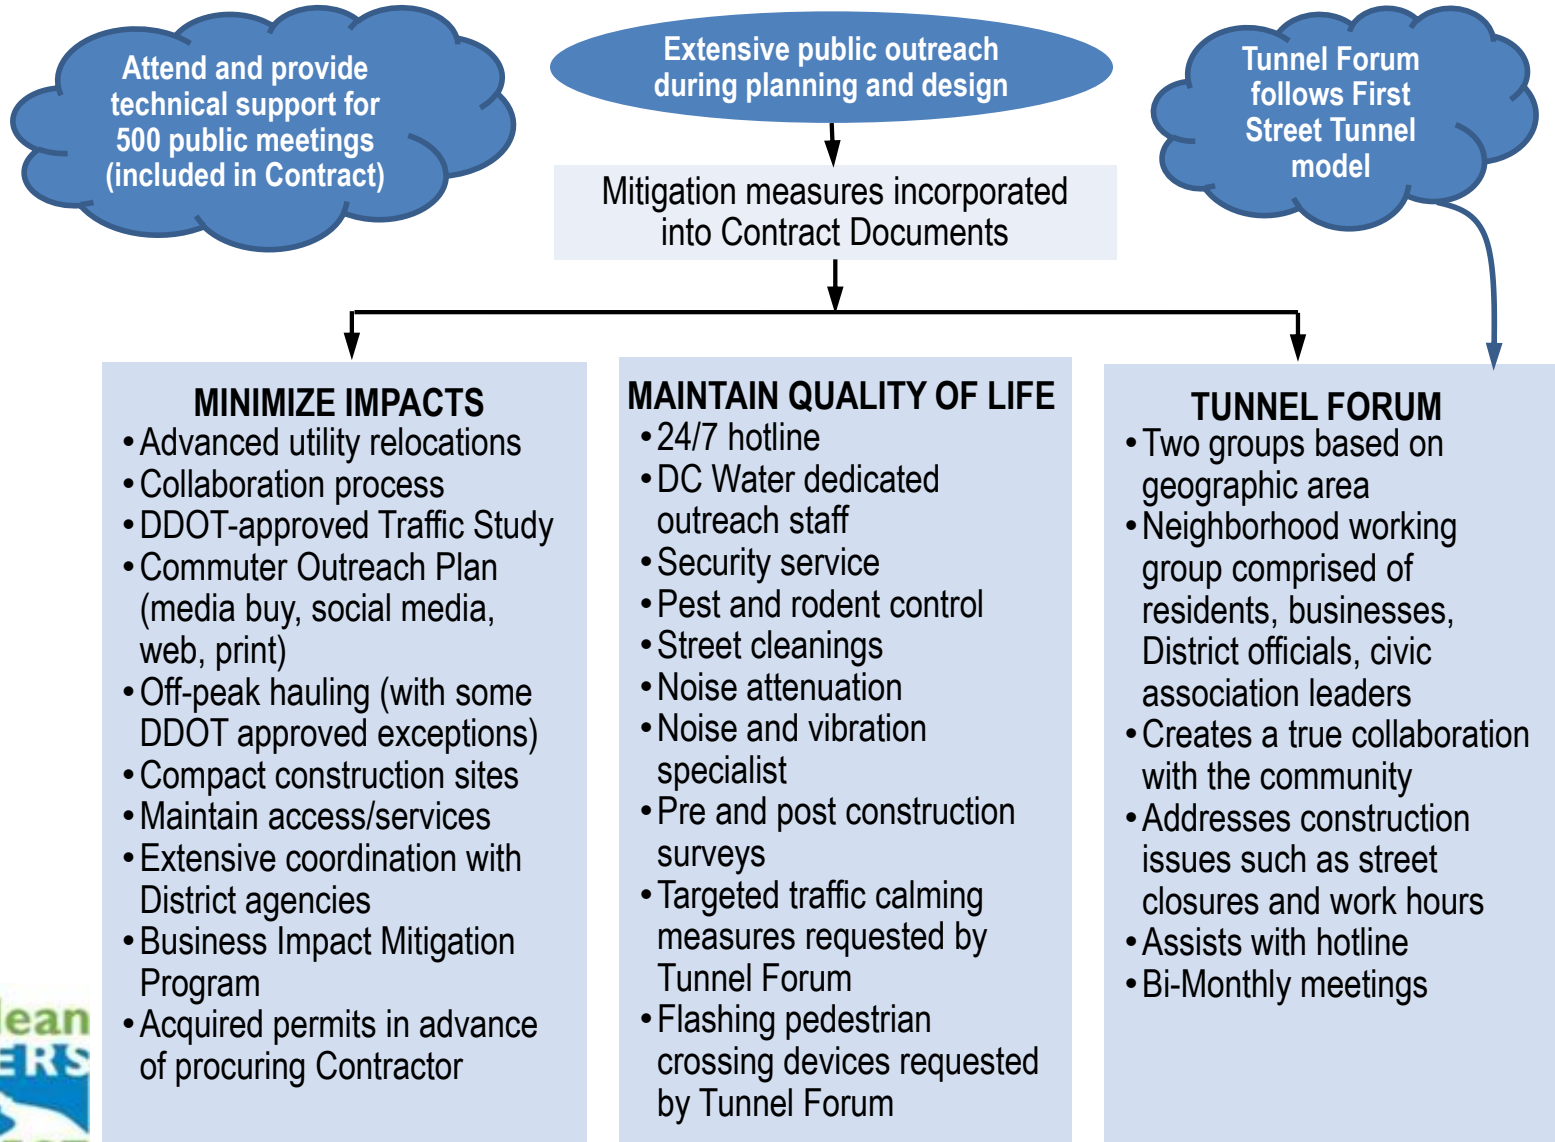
Attend and provide technical support for 500 public meetings (included in Contract)

Extensive public outreach during planning and design

Tunnel Forum follows First Street Tunnel model

Mitigation measures incorporated into Contract Documents

MINIMIZE IMPACTS
• Advanced utility relocations
• Collaboration process
• DDOT-approved Traffic Study
• Commuter Outreach Plan (media buy, social media, web, print)
• Off-peak hauling (with some DDOT approved exceptions)
• Compact construction sites
• Maintain access/services
• Extensive coordination with District agencies
• Business Impact Mitigation Program
• Acquired permits in advance of procuring Contractor

MAINTAIN QUALITY OF LIFE
• 24/7 hotline
• DC Water dedicated outreach staff
• Security service
• Pest and rodent control
• Street cleanings
• Noise attenuation
• Noise and vibration specialist
• Pre and post construction surveys
• Targeted traffic calming measures requested by Tunnel Forum
• Flashing pedestrian crossing devices requested by Tunnel Forum

TUNNEL FORUM
• Two groups based on geographic area
• Neighborhood working group comprised of residents, businesses, District officials, civic association leaders
• Creates a true collaboration with the community
• Addresses construction issues such as street closures and work hours
• Assists with hotline
• Bi-Monthly meetings

lean
ERS